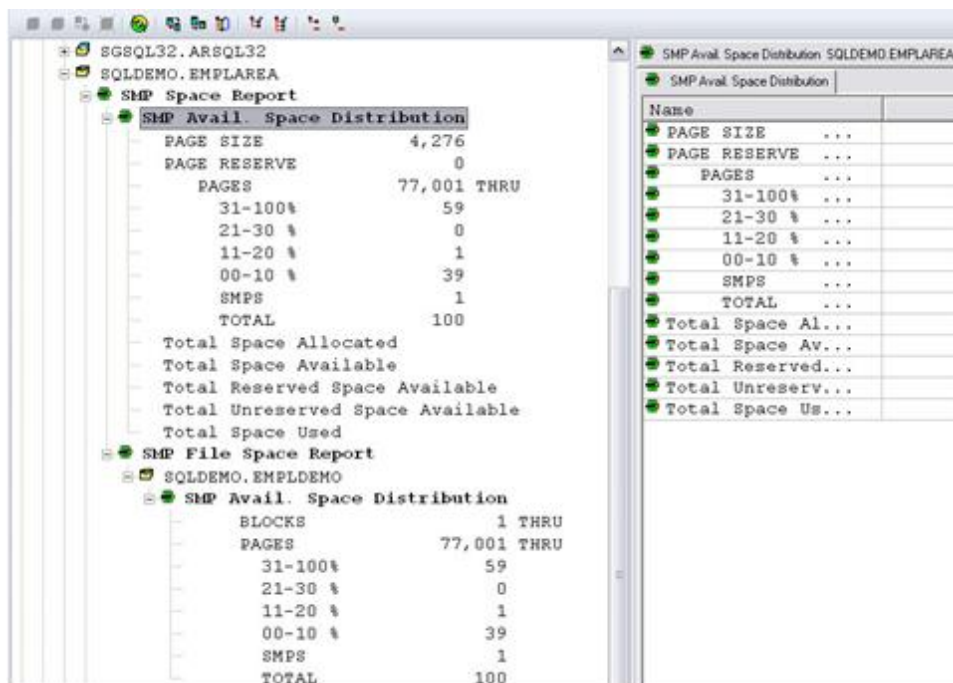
SGSQL32.ARSQL32
SQLDEMO.EMPLAREA
SMP Space Report
SMP Avail. Space Distribution
PAGE SIZE 4,276
PAGE RESERVE 0
PAGES 77,001 THRU
31-100% 59
21-30 % 0
11-20 % 1
00-10 % 39
SMPS 1
TOTAL 100
Total Space Allocated
Total Space Available
Total Reserved Space Available
Total Unreserved Space Available
Total Space Used
SMP File Space Report
SQLDEMO.EMPLDEMO
SMP Avail. Space Distribution
BLOCKS 1 THRU
PAGES 77,001 THRU
31-100% 59
21-30 % 0
11-20 % 1
00-10 % 39
SMPS 1
TOTAL 100

SMP Avail. Space Distribution SQLDEMO.EMPLAREA
SMP Avail. Space Distribution

| Name |
|---|
| PAGE SIZE ... |
| PAGE RESERVE ... |
| PAGES ... |
| 31-100% ... |
| 21-30 % ... |
| 11-20 % ... |
| 00-10 % ... |
| SMPS ... |
| TOTAL ... |
| Total Space Al... |
| Total Space Av... |
| Total Reserved... |
| Total Unreserv... |
| Total Space Us... |